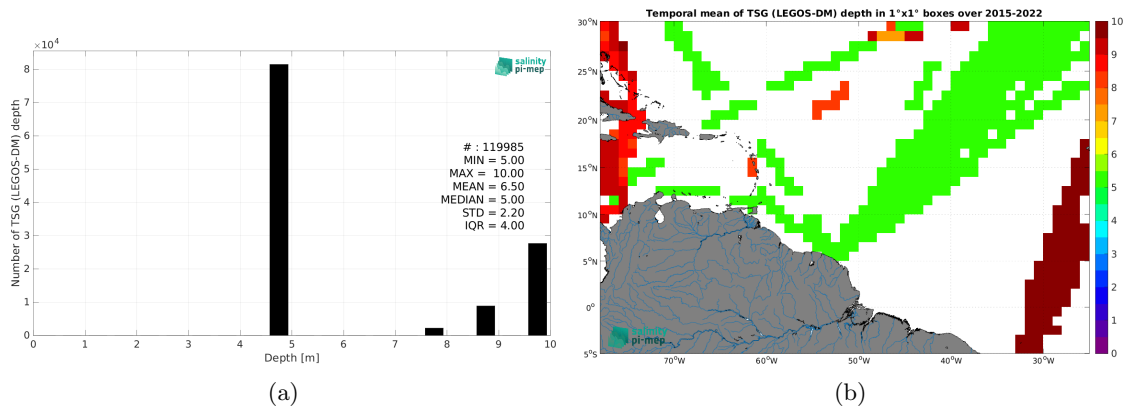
$\times10^4$

salinity pi-mep

8
7
6
5
4
3
2
1
0

Number of TSG (LEGOS-DM) depth

# : 119985
MIN = 5.00
MAX = 10.00
MEAN = 6.50
MEDIAN = 5.00
STD = 2.20
IQR = 4.00

0 1 2 3 4 5 6 7 8 9 10

Depth [m]

(a)

Temporal mean of TSG (LEGOS-DM) depth in 1°x1° boxes over 2015-2022

30°N
25°N
20°N
15°N
10°N
5°N
0°
5°S

70°W 60°W 50°W 40°W 30°W

salinity pi-mep

10
9
8
7
6
5
4
3
2
1
0

(b)